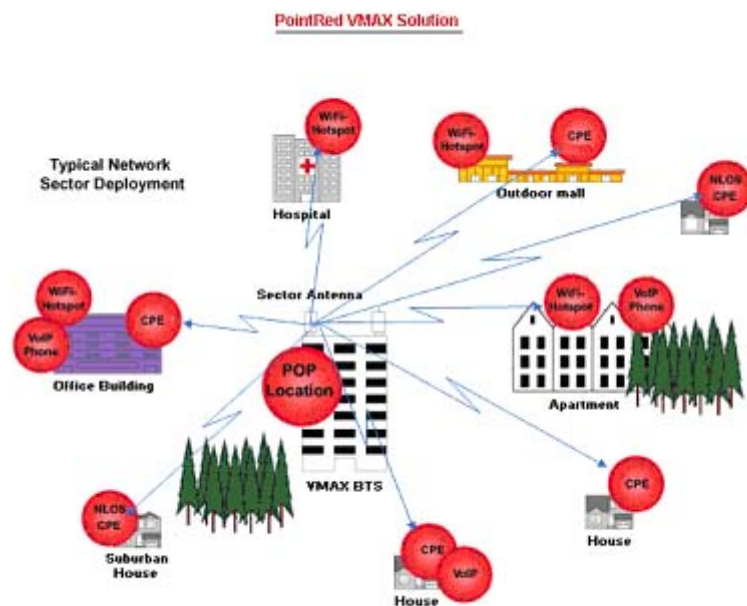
PointRed VMAX Solution

Typical Network Sector Deployment

WiFi-Hotspot

Hospital

WiFi-Hotspot

CPE

Outdoor mall

NLOS CPE

Sector Antenna

WiFi-Hotspot

CPE

VoIP Phone

Office Building

POP Location

WiFi-Hotspot

VoIP Phone

Apartment

VMAX BTS

CPE

House

NLOS CPE

Suburban House

CPE

VoIP

House